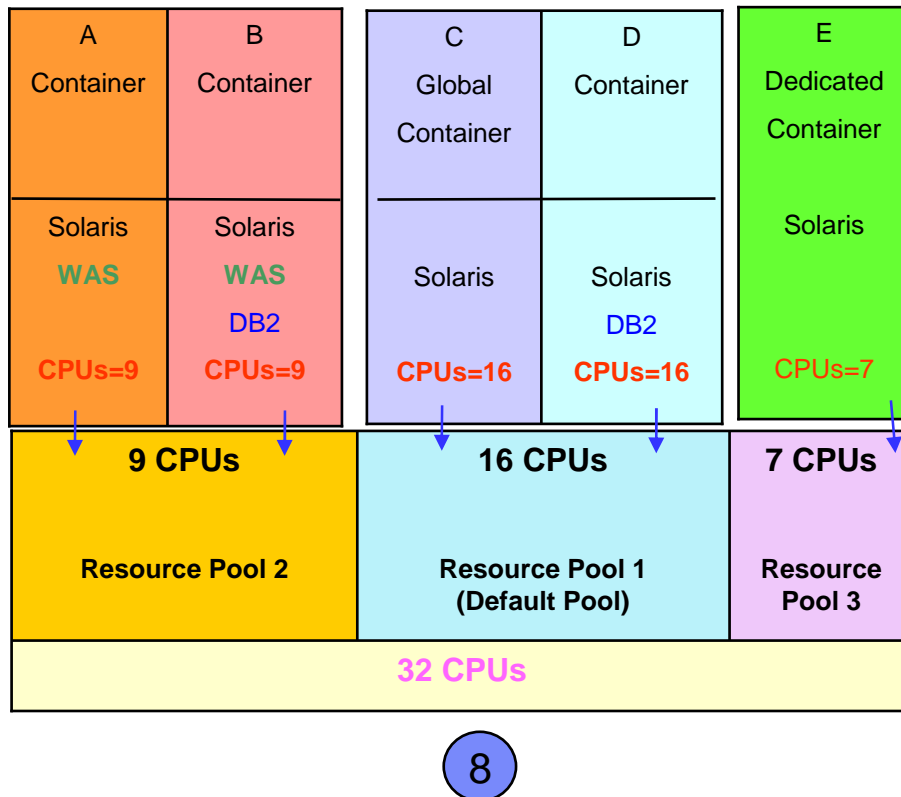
A
Container

Solaris
WAS
CPUs=9

B
Container

Solaris
WAS
DB2
CPUs=9

C
Global
Container

Solaris
CPUs=16

D
Container

Solaris
DB2
CPUs=16

E
Dedicated
Container

Solaris
CPUs=7

9 CPUs
Resource Pool 2

16 CPUs
Resource Pool 1
(Default Pool)

7 CPUs
Resource
Pool 3

32 CPUs

8